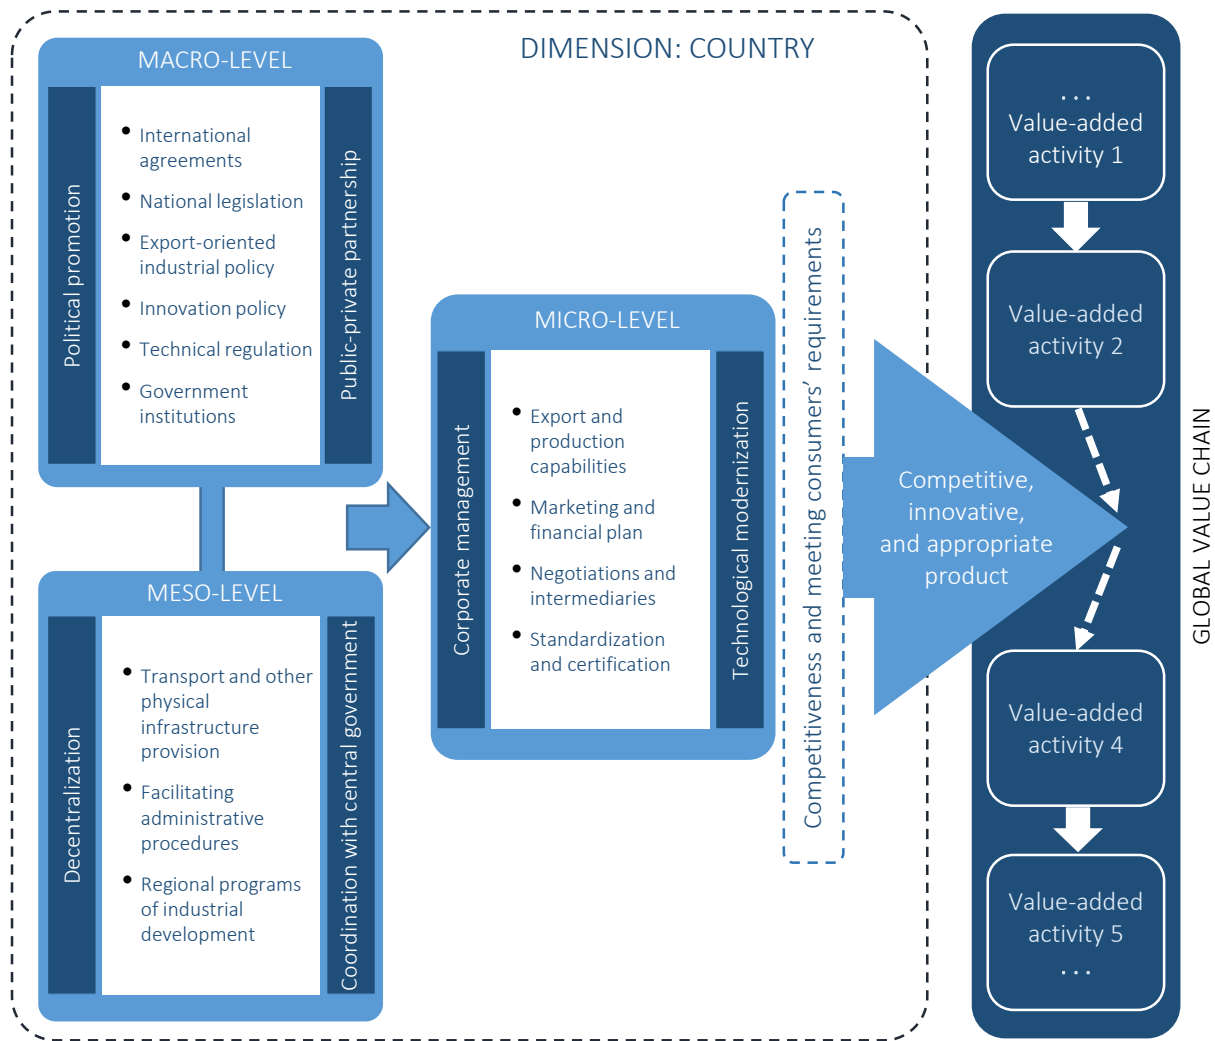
DIMENSION: COUNTRY

MACRO-LEVEL

Political promotion

- International agreements
- National legislation
- Export-oriented industrial policy
- Innovation policy
- Technical regulation
- Government institutions

Public-private partnership

MESO-LEVEL

Decentralization

- Transport and other physical infrastructure provision
- Facilitating administrative procedures
- Regional programs of industrial development

Coordination with central government

MICRO-LEVEL

Corporate management

- Export and production capabilities
- Marketing and financial plan
- Negotiations and intermediaries
- Standardization and certification

Technological modernization

Competitiveness and meeting consumers' requirements

Competitive, innovative, and appropriate product

. . .
Value-added activity 1

Value-added activity 2

Value-added activity 4

Value-added activity 5
. . .

GLOBAL VALUE CHAIN